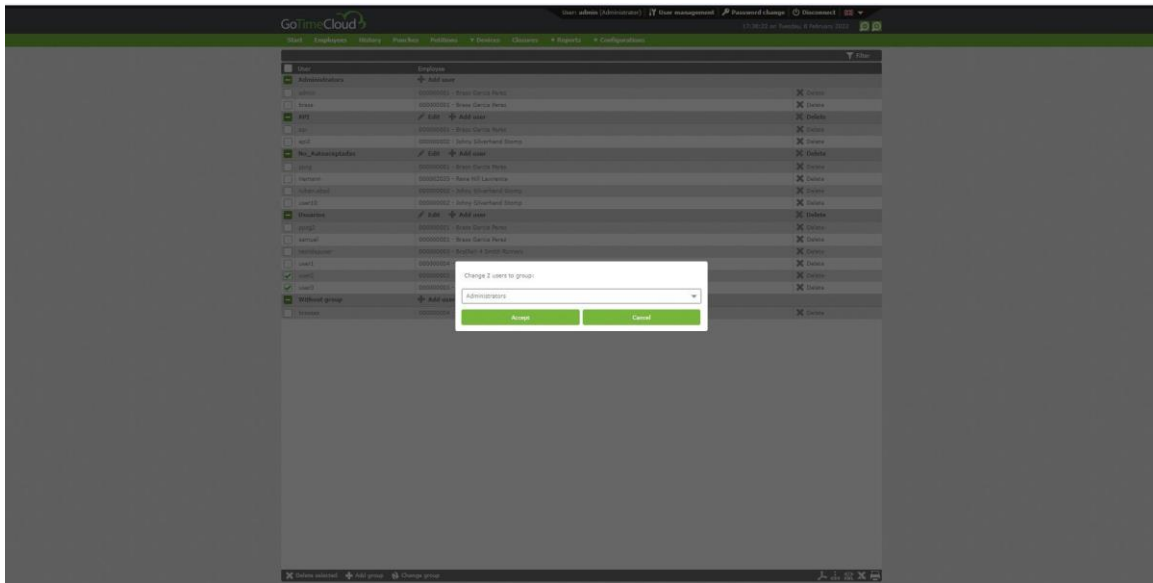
GoTimeCloud

User: admin (Administrator) | User management | Password change | Disconnect |

17:36:22 on Tuesday 8 February 2022

Start Employees History Punches Petitions Devices Closures Reports Configurations

Filter

| User | Employee | |
|---|---|---|
| Administradores | Add user | |
| admin | 000000001 - Bravo Garcia Perez | Delete |
| bravo | 000000001 - Bravo Garcia Perez | Delete |
| API | Edit Add user | Delete |
| api | 000000001 - Bravo Garcia Perez | Delete |
| api2 | 000000002 - Johny Silverhand Stomp | Delete |
| No_Autoaceptados | Edit Add user | Delete |
| bravo | 000000001 - Bravo Garcia Perez | Delete |
| hertann | 000000020 - Rena Hill Lacinena | Delete |
| Johan silver | 000000002 - Johny Silverhand Stomp | Delete |
| user10 | 000000002 - Johny Silverhand Stomp | Delete |
| Usuarios | Edit Add user | Delete |
| bjorg2 | 000000001 - Bravo Garcia Perez | Delete |
| samuel | 000000001 - Bravo Garcia Perez | Delete |
| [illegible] | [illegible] | Delete |
| user1 | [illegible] | Delete |
| user2 | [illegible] | Delete |
| user3 | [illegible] | Delete |
| Without group | Add user | |
| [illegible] | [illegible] | Delete |

Change 2 users to group:

Administrators

Accept

Cancel

Delete selected Add group Change group